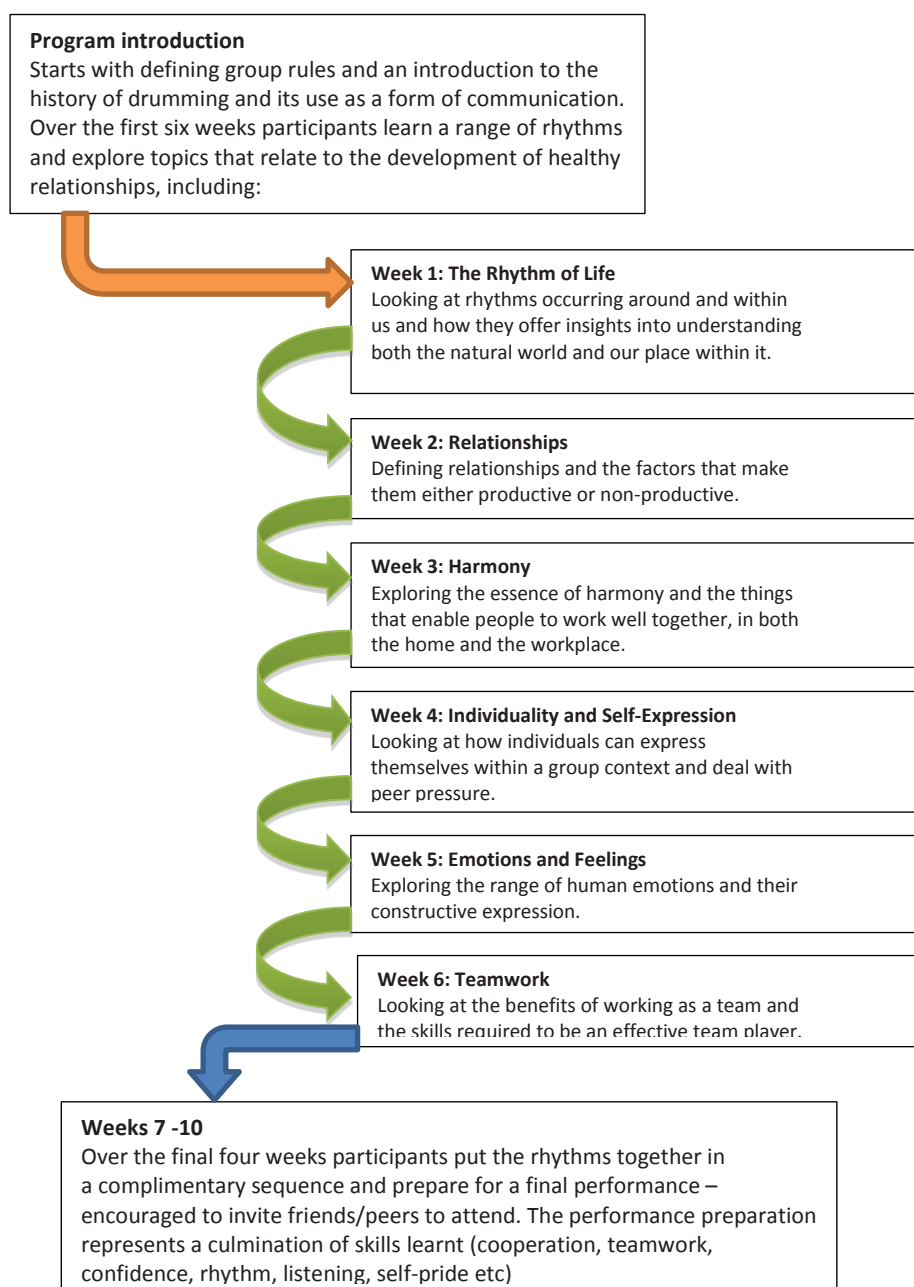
**Program introduction**
Starts with defining group rules and an introduction to the history of drumming and its use as a form of communication. Over the first six weeks participants learn a range of rhythms and explore topics that relate to the development of healthy relationships, including:

**Week 1: The Rhythm of Life**
Looking at rhythms occurring around and within us and how they offer insights into understanding both the natural world and our place within it.

**Week 2: Relationships**
Defining relationships and the factors that make them either productive or non-productive.

**Week 3: Harmony**
Exploring the essence of harmony and the things that enable people to work well together, in both the home and the workplace.

**Week 4: Individuality and Self-Expression**
Looking at how individuals can express themselves within a group context and deal with peer pressure.

**Week 5: Emotions and Feelings**
Exploring the range of human emotions and their constructive expression.

**Week 6: Teamwork**
Looking at the benefits of working as a team and the skills required to be an effective team player.

**Weeks 7 -10**
Over the final four weeks participants put the rhythms together in a complimentary sequence and prepare for a final performance – encouraged to invite friends/peers to attend. The performance preparation represents a culmination of skills learnt (cooperation, teamwork, confidence, rhythm, listening, self-pride etc)